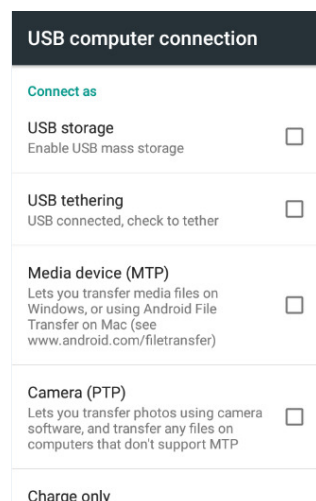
USB computer connection

Connect as

USB storage
Enable USB mass storage

USB tethering
USB connected, check to tether

Media device (MTP)
Lets you transfer media files on Windows, or using Android File Transfer on Mac (see www.android.com/filetransfer)

Camera (PTP)
Lets you transfer photos using camera software, and transfer any files on computers that don't support MTP

Charge only